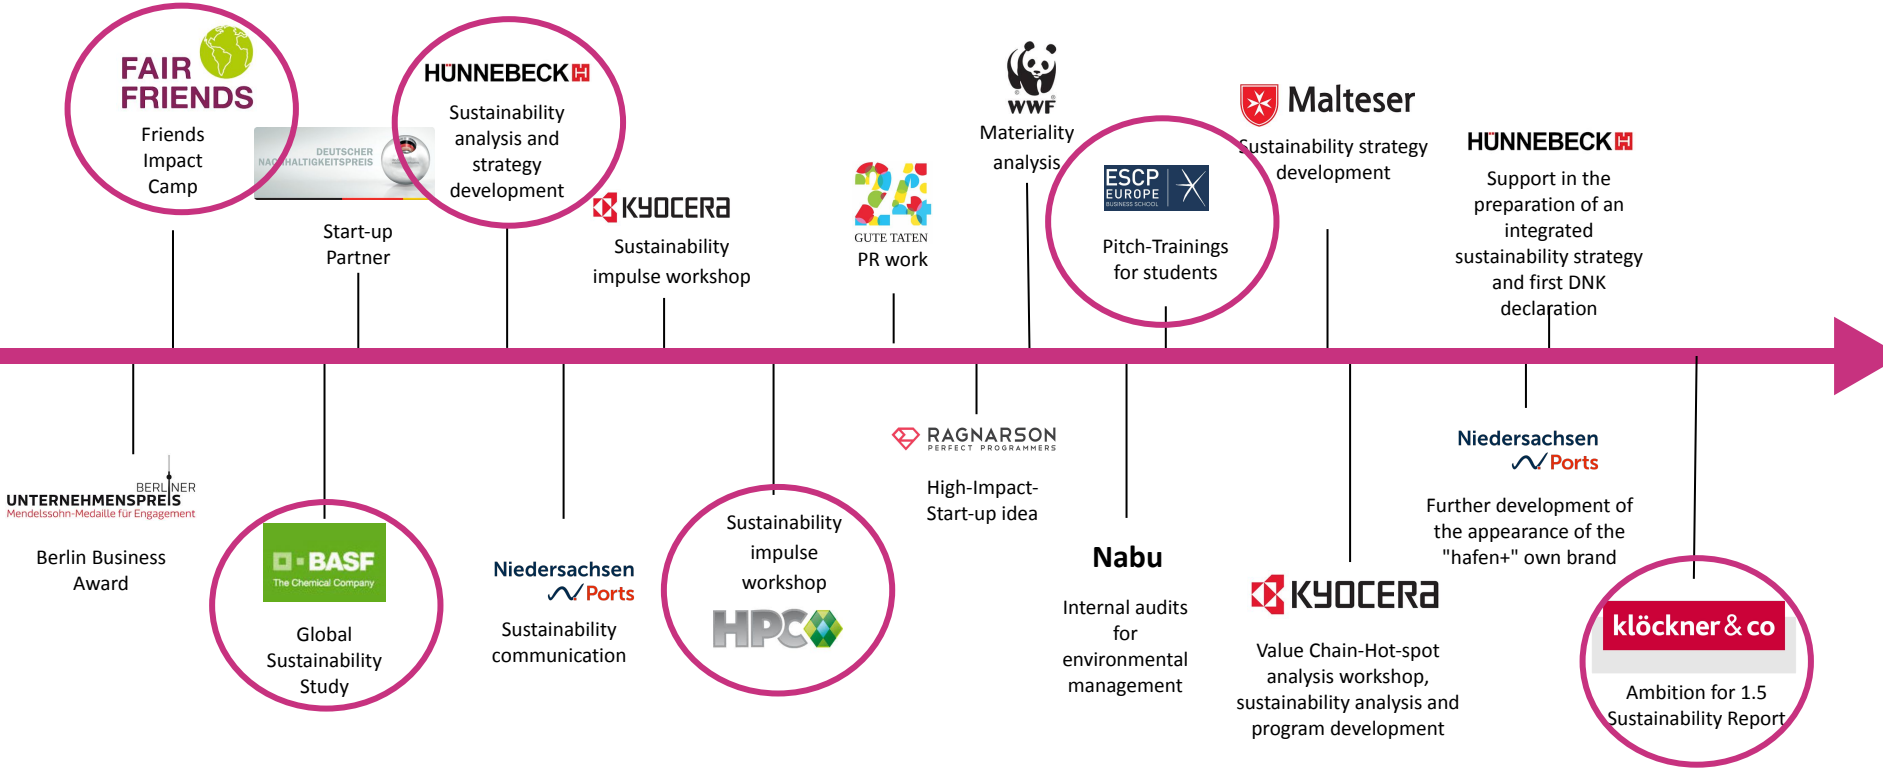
FAIR FRIENDS
Friends Impact Camp

DEUTSCHER NACHHALTIGKEITSPREIS
Start-up Partner

HÜNNEBECK
Sustainability analysis and strategy development

KYOCERA
Sustainability impulse workshop

GUTE TATEN
PR work

WWF
Materiality analysis

ESCP EUROPE BUSINESS SCHOOL
Pitch-Trainings for students

Malteser
Sustainability strategy development

HÜNNEBECK
Support in the preparation of an integrated sustainability strategy and first DNK declaration

BERLINER UNTERNEHMENSPREIS
Mendelssohn-Medaille für Engagement
Berlin Business Award

BASF
The Chemical Company
Global Sustainability Study

Niedersachsen Ports
Sustainability communication

Sustainability impulse workshop
HPC

RAGNARSON
PERFECT PROGRAMMERS
High-Impact-Start-up idea

Nabu
Internal audits for environmental management

KYOCERA
Value Chain-Hot-spot analysis workshop, sustainability analysis and program development

Niedersachsen Ports
Further development of the appearance of the "hafen+" own brand

klöckner & co
Ambition for 1.5 Sustainability Report